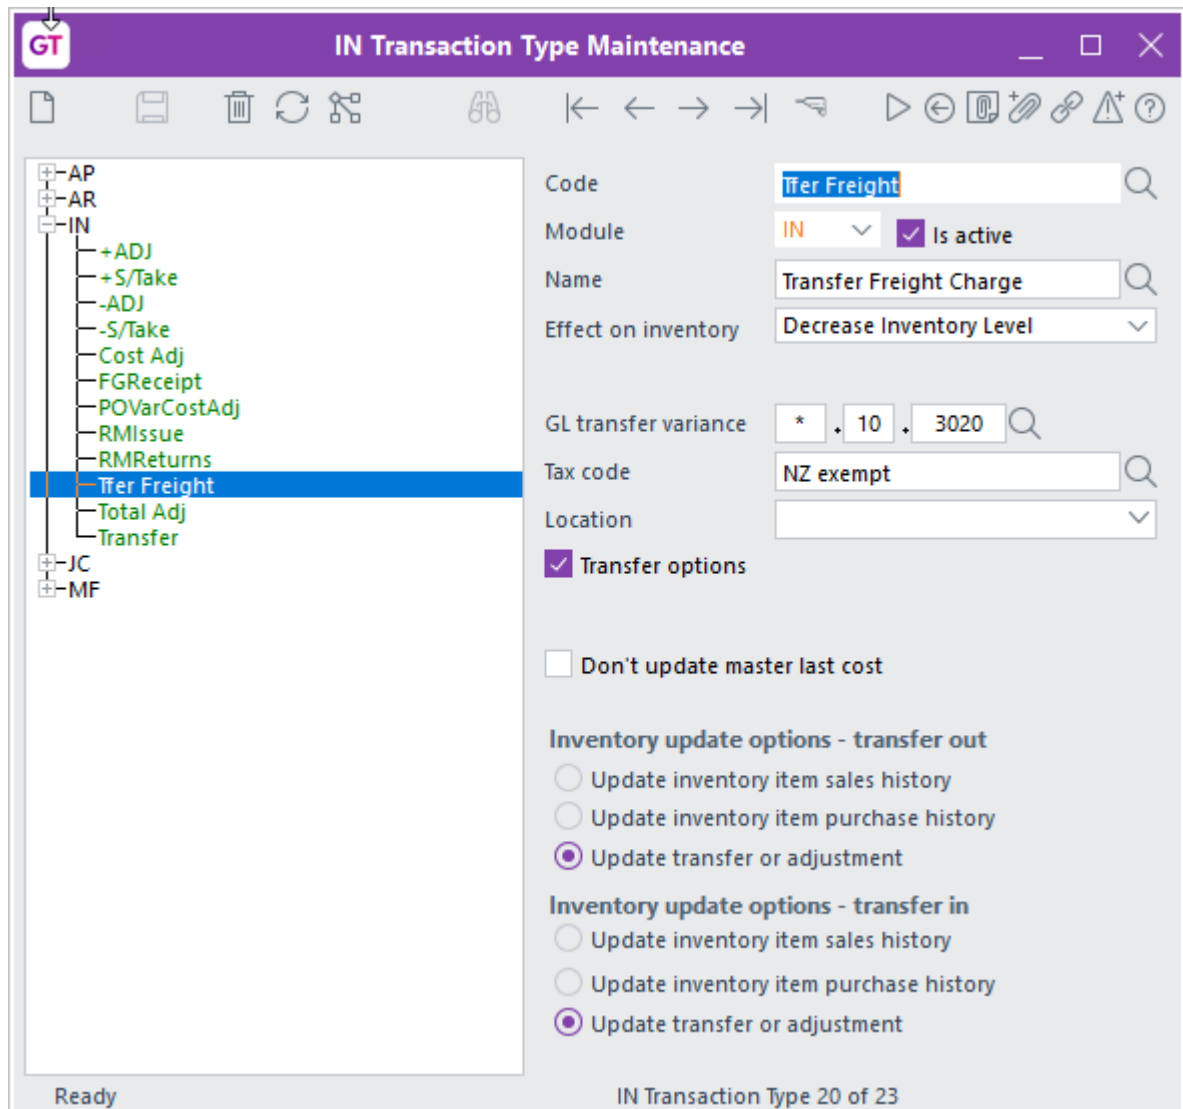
GT IN Transaction Type Maintenance

AP
AR
IN
+ADJ
+S/Take
-ADJ
-S/Take
Cost Adj
FGReceipt
POVarCostAdj
RMIssue
RMReturns
Tfer Freight
Total Adj
Transfer
JC
MF

Code Tfer Freight
Module IN Is active
Name Transfer Freight Charge
Effect on inventory Decrease Inventory Level

GL transfer variance * . 10 . 3020
Tax code NZ exempt
Location
Transfer options

Don't update master last cost

Inventory update options - transfer out
Update inventory item sales history
Update inventory item purchase history
Update transfer or adjustment

Inventory update options - transfer in
Update inventory item sales history
Update inventory item purchase history
Update transfer or adjustment

Ready
IN Transaction Type 20 of 23